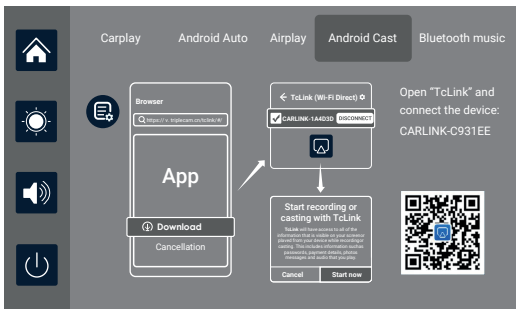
Carplay Android Auto Airplay Android Cast Bluetooth music

Browser

https://v.triplecam.cn/tclink/#/

App

Download

Cancellation

TcLink (Wi-Fi Direct)

CARLINK-1A4D3D DISCONNECT

Start recording or casting with TcLink

TcLink will have access to all of the information that is visible on your screen or played from your device while recording or casting. This includes information such as passwords, payment details, photos, messages and audio that you play.

Cancel Start now

Open "TcLink" and connect the device: CARLINK-C931EE